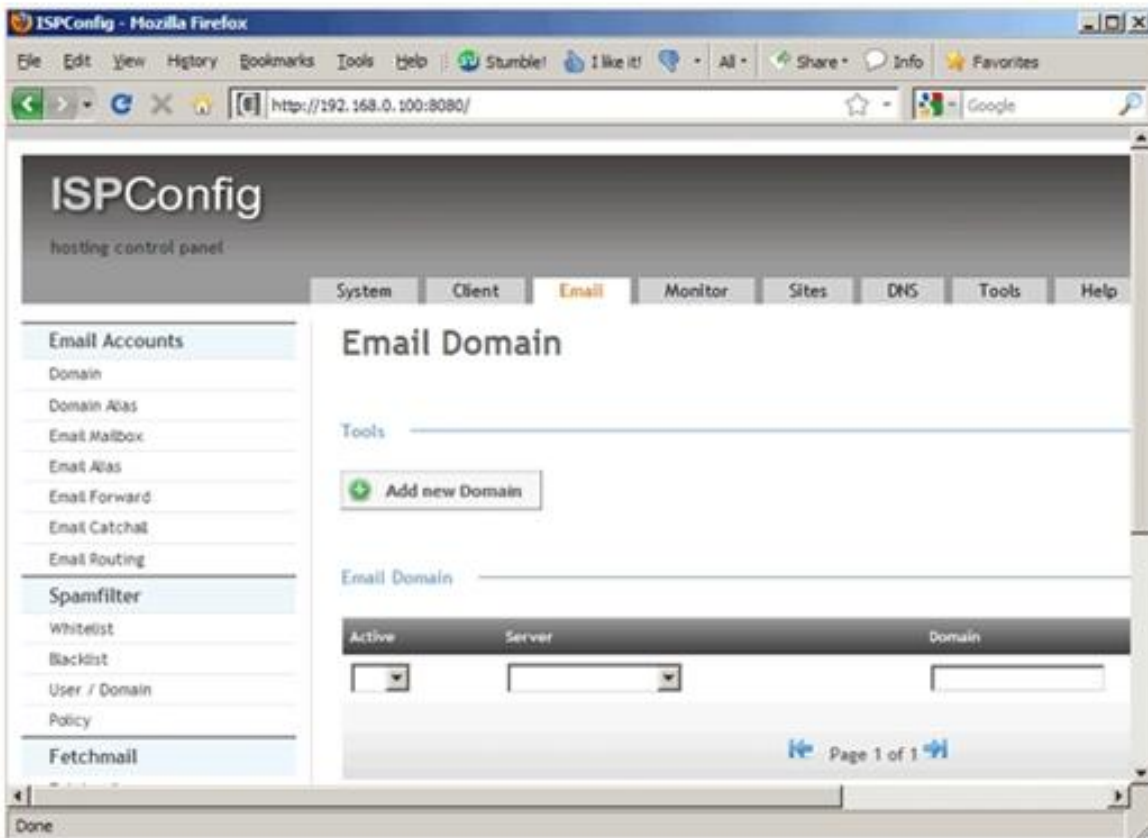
ISPConfig - Mozilla Firefox

File Edit View History Bookmarks Tools Help Stumble! I like it! All Share Info Favorites

http://192.168.0.100:8080/

Google

ISPConfig

hosting control panel

System Client Email Monitor Sites DNS Tools Help

Email Accounts

Domain

Domain Alias

Email Mailbox

Email Alias

Email Forward

Email Catchall

Email Routing

Spamfilter

Whitelist

Blacklist

User / Domain

Policy

Fetchmail

Email Domain

Tools

Add new Domain

Email Domain

| Active | Server | Domain |
|---|---|---|
| | | |

Page 1 of 1

Done